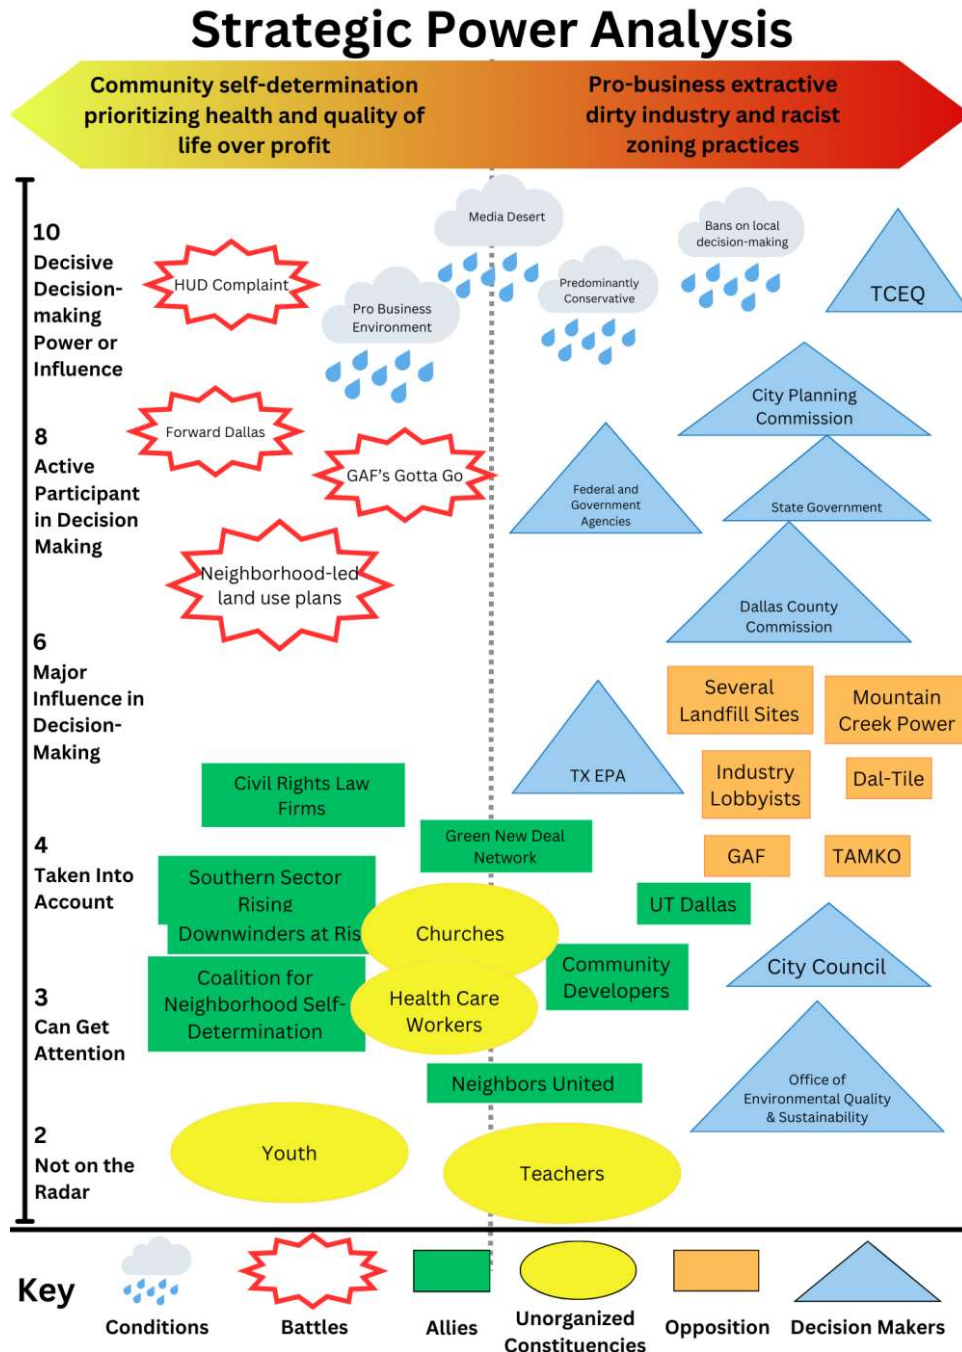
Strategic Power Analysis

Community self-determination prioritizing health and quality of life over profit

Pro-business extractive dirty industry and racist zoning practices

10
Decisive Decision-making Power or Influence

8
Active Participant in Decision Making

6
Major Influence in Decision-Making

4
Taken Into Account

3
Can Get Attention

2
Not on the Radar

Media Desert

Bans on local decision-making

Pro Business Environment

Predominantly Conservative

HUD Complaint

TCEQ

Forward Dallas

City Planning Commission

GAF's Gotta Go

Federal and Government Agencies

State Government

Neighborhood-led land use plans

Dallas County Commission

Several Landfill Sites

Mountain Creek Power

TX EPA

Industry Lobbyists

Dal-Tile

Civil Rights Law Firms

Green New Deal Network

GAF

TAMKO

Southern Sector Rising

UT Dallas

Downwinders at Ris

Churches

City Council

Community Developers

Coalition for Neighborhood Self-Determination

Health Care Workers

Neighbors United

Office of Environmental Quality & Sustainability

Youth

Teachers

Key

Conditions

Battles

Allies

Unorganized Constituencies

Opposition

Decision Makers